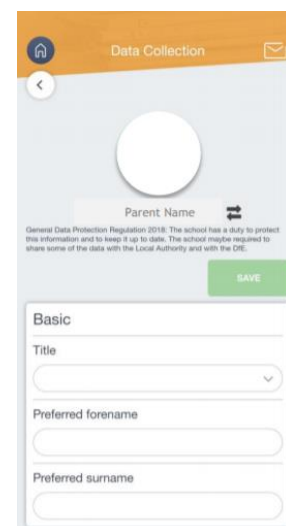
Data Collection

Parent Name

General Data Protection Regulation 2018: The school has a duty to protect this information and to keep it up to date. The school maybe required to share some of the data with the Local Authority and with the DfE.

SAVE

Basic

Title

Preferred forename

Preferred surname